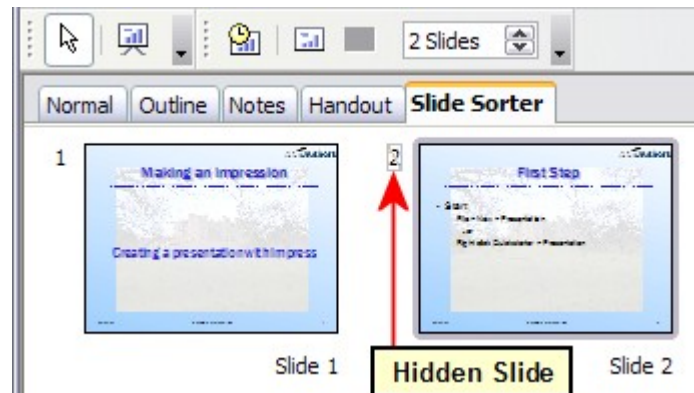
2 Slides

Normal | Outline | Notes | Handout | Slide Sorter

1

Making an Impression

Creating a presentation with Impress

Slide 1

2

First Step

Start
File > New > Presentation
or
Right-click Quickstarter > Presentation

Hidden Slide

Slide 2